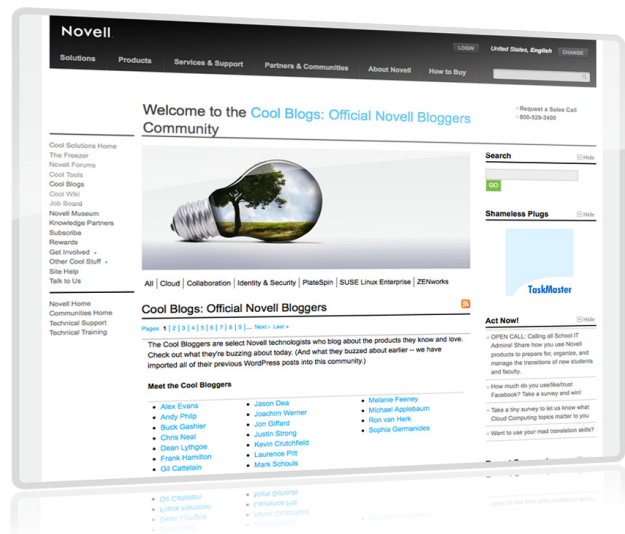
Novell.

LOGIN United States, English CHANGE

Solutions Products Services & Support Partners & Communities About Novell How to Buy

Welcome to the Cool Blogs: Official Novell Bloggers Community

Request a Sales Call
800-529-3400

Cool Solutions Home
The Freezer
Novell Forums
Cool Tools
Cool Blogs
Cool Wiki
Job Board
Novell Museum
Knowledge Partners
Subscribe
Rewards
Get Involved
Other Cool Stuff
Site Help
Talk to Us

Novell Home
Communities Home
Technical Support
Technical Training

All | Cloud | Collaboration | Identity & Security | PlateSpin | SUSE Linux Enterprise | ZENworks

Cool Blogs: Official Novell Bloggers

Pages 1 | 2 | 3 | 4 | 5 | 6 | 7 | 8 | 9 | ... Next › Last »

The Cool Bloggers are select Novell technologists who blog about the products they know and love. Check out what they're buzzing about today. (And what they buzzed about earlier -- we have imported all of their previous WordPress posts into this community.)

Meet the Cool Bloggers

Alex Evans
Andy Philp
Buck Gashler
Chris Neal
Dean Lythgoe
Frank Hamilton
Gil Cattelain

Jason Dea
Joachim Werner
Jon Giffard
Justin Strong
Kevin Crutchfield
Laurence Pitt
Mark Schouls

Melanie Feeney
Michael Applebaum
Ron van Herk
Sophia Germanides

Search
Hide
GO

Shameless Plugs
Hide
TaskMaster

Act Now!
Hide
OPEN CALL: Calling all School IT Admins! Share how you use Novell products to prepare for, organize, and manage the transitions of new students and faculty.
How much do you use/like/trust Facebook? Take a survey and win!
Take a tiny survey to let us know what Cloud Computing topics matter to you
Want to use your mad translation skills?